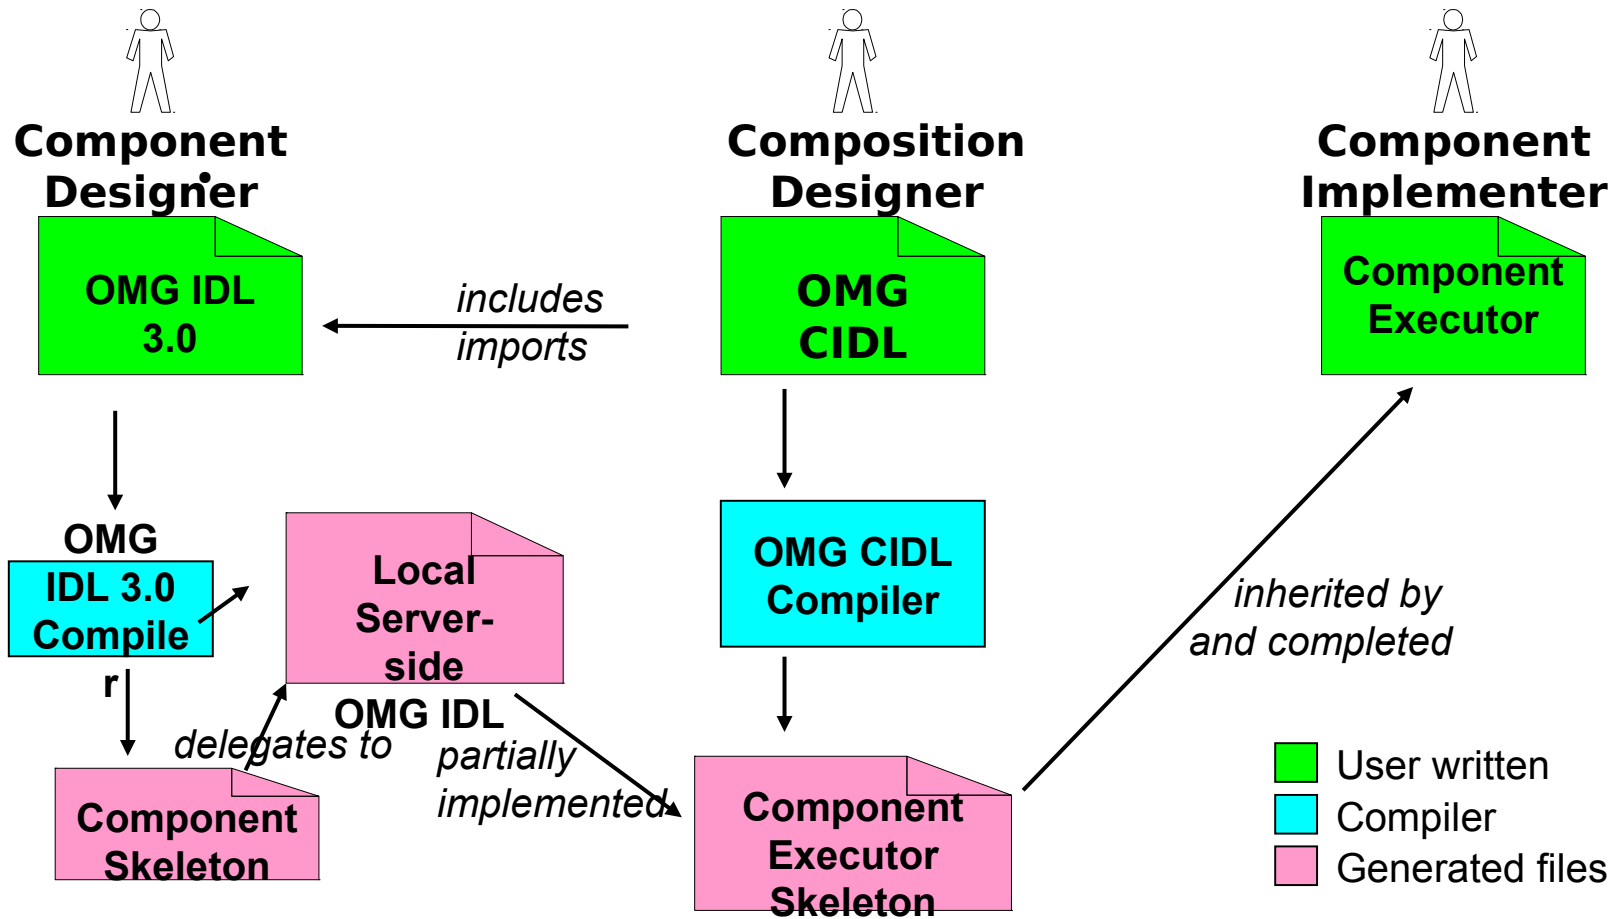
Component Designer

Composition Designer

Component Implementer

OMG IDL 3.0

includes imports

OMG CIDL

Component Executor

OMG IDL 3.0 Compiler

Local Server-side OMG IDL

OMG CIDL Compiler

inherited by and completed

delegates to

partially implemented

Component Skeleton

Component Executor Skeleton

User written
Compiler
Generated files